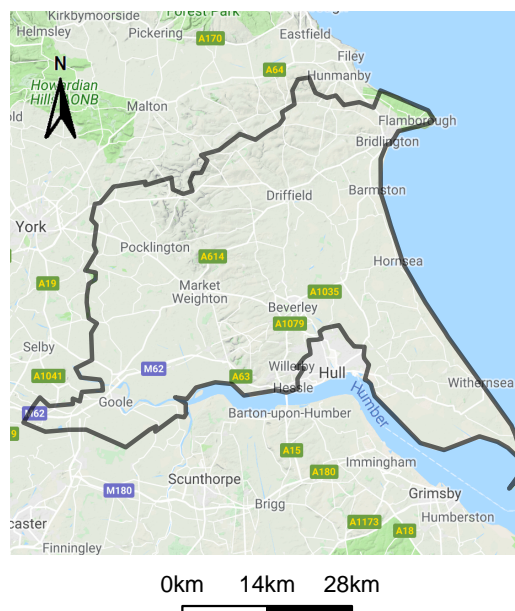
Kirkbymoorside
Forest Park
Helmsley
Pickering
A170
Eastfield
Filey
A64
Hunmanby
N
Howardian Hills AONB
Malton
Flamborough
Bridlington
Driffield
Barmston
York
Pocklington
A614
Hornsea
A19
Market Weighton
A1035
Beverley
A1079
Selby
M62
Willerby
Hull
A1041
A63
Hessle
Withernsea
M62
Goole
Barton-upon-Humber
Humber
A15
A180
Immingham
M180
Scunthorpe
Brigg
Grimsby
A1173
Humberston
A18
caster
Finningley
0km
14km
28km